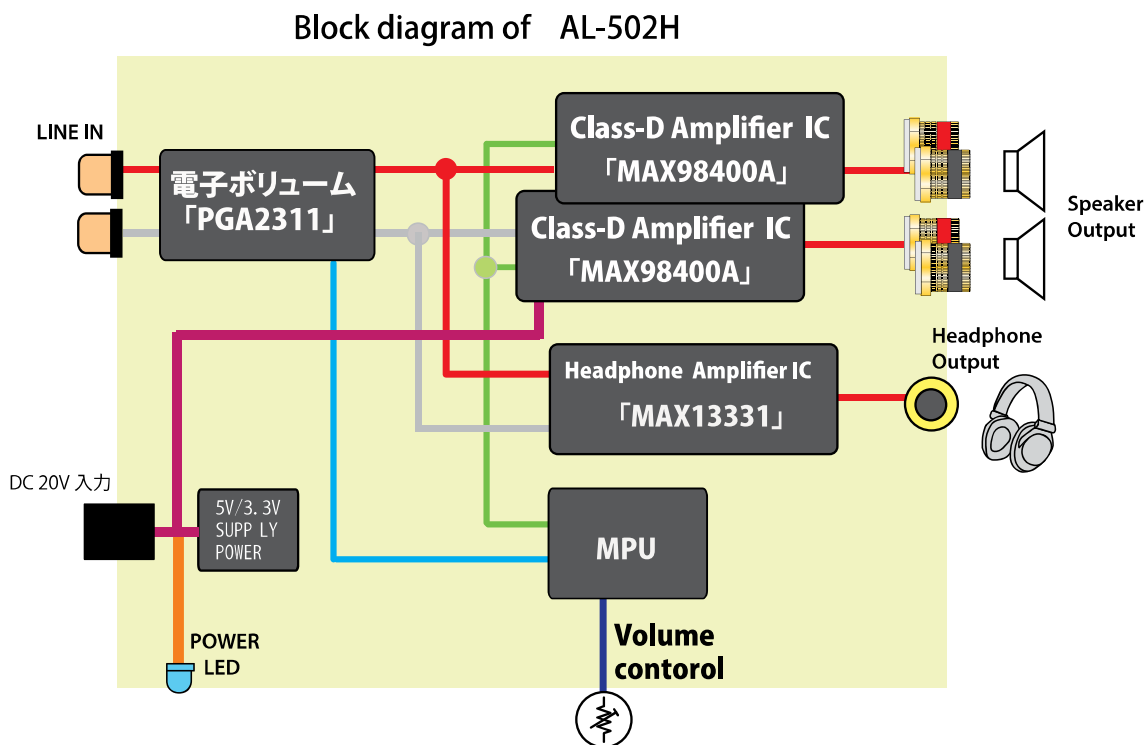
Block diagram of AL-502H

LINE IN

電子ボリューム
「PGA2311」

Class-D Amplifier IC
「MAX98400A」

Class-D Amplifier IC
「MAX98400A」

Speaker
Output

Headphone
Output

Headphone Amplifier IC
「MAX13331」

DC 20V 入力

5V/3.3V
SUPP LY
POWER

MPU

POWER
LED

Volume
contorol